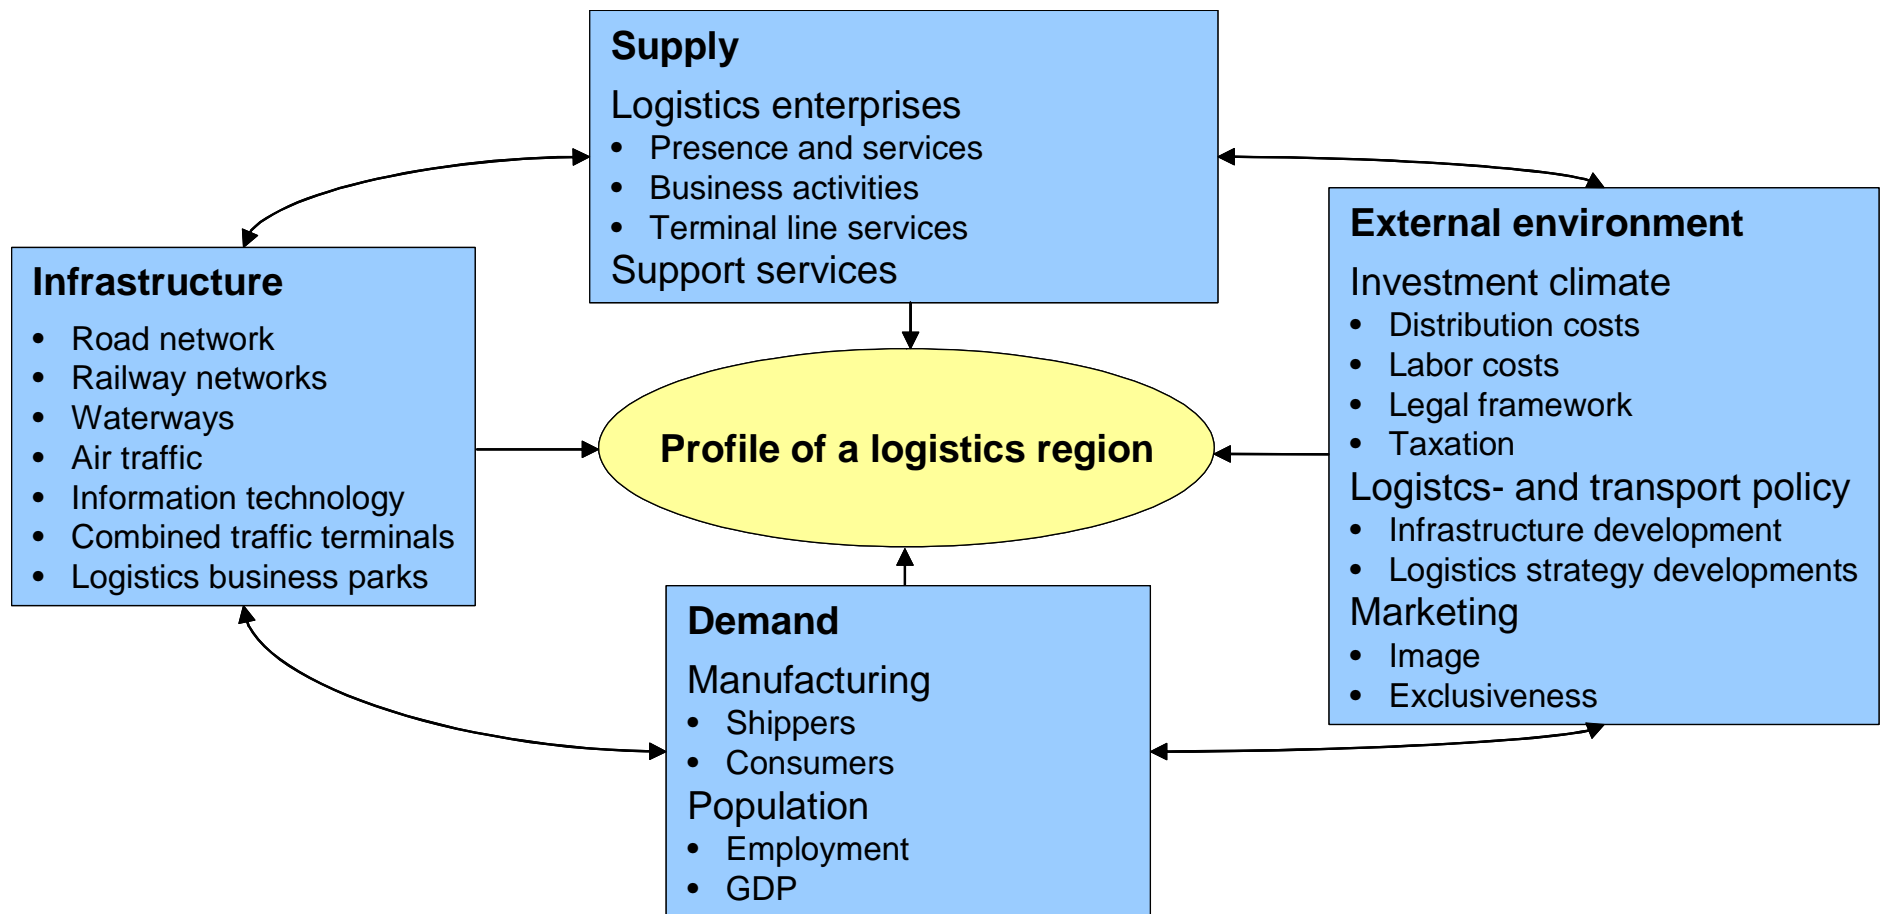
Supply

Logistics enterprises
- Presence and services
- Business activities
- Terminal line services

Support services

Infrastructure
- Road network
- Railway networks
- Waterways
- Air traffic
- Information technology
- Combined traffic terminals
- Logistics business parks

Profile of a logistics region

External environment

Investment climate
- Distribution costs
- Labor costs
- Legal framework
- Taxation

Logistcs- and transport policy
- Infrastructure development
- Logistics strategy developments

Marketing
- Image
- Exclusiveness

Demand

Manufacturing
- Shippers
- Consumers

Population
- Employment
- GDP